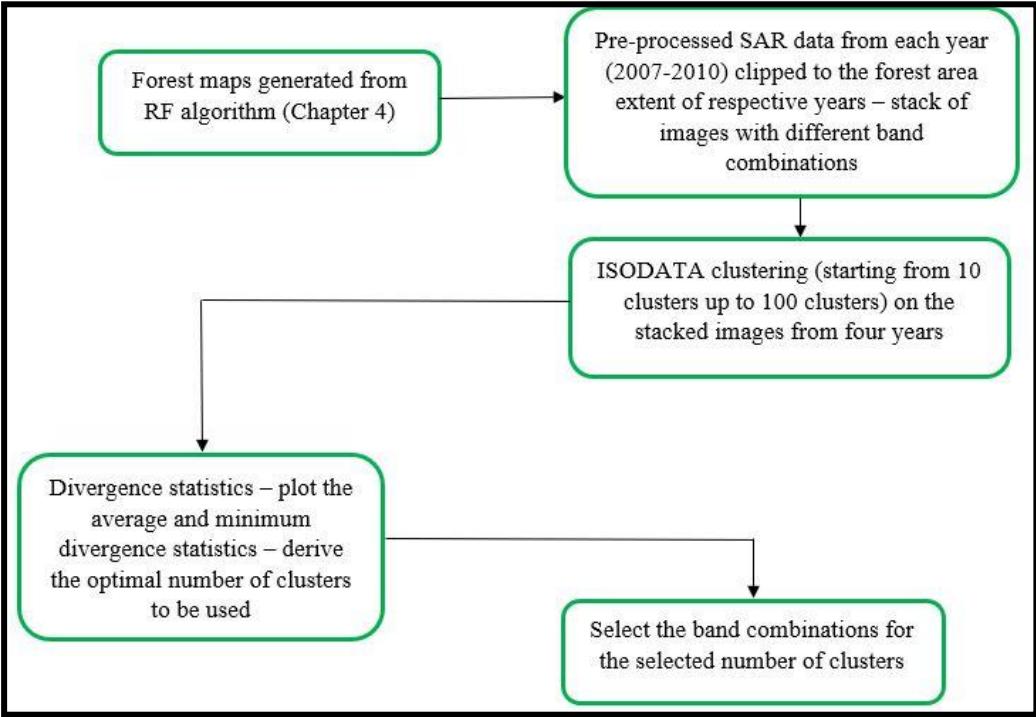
Forest maps generated from RF algorithm (Chapter 4)

Pre-processed SAR data from each year (2007-2010) clipped to the forest area extent of respective years – stack of images with different band combinations

ISODATA clustering (starting from 10 clusters up to 100 clusters) on the stacked images from four years

Divergence statistics – plot the average and minimum divergence statistics – derive the optimal number of clusters to be used

Select the band combinations for the selected number of clusters